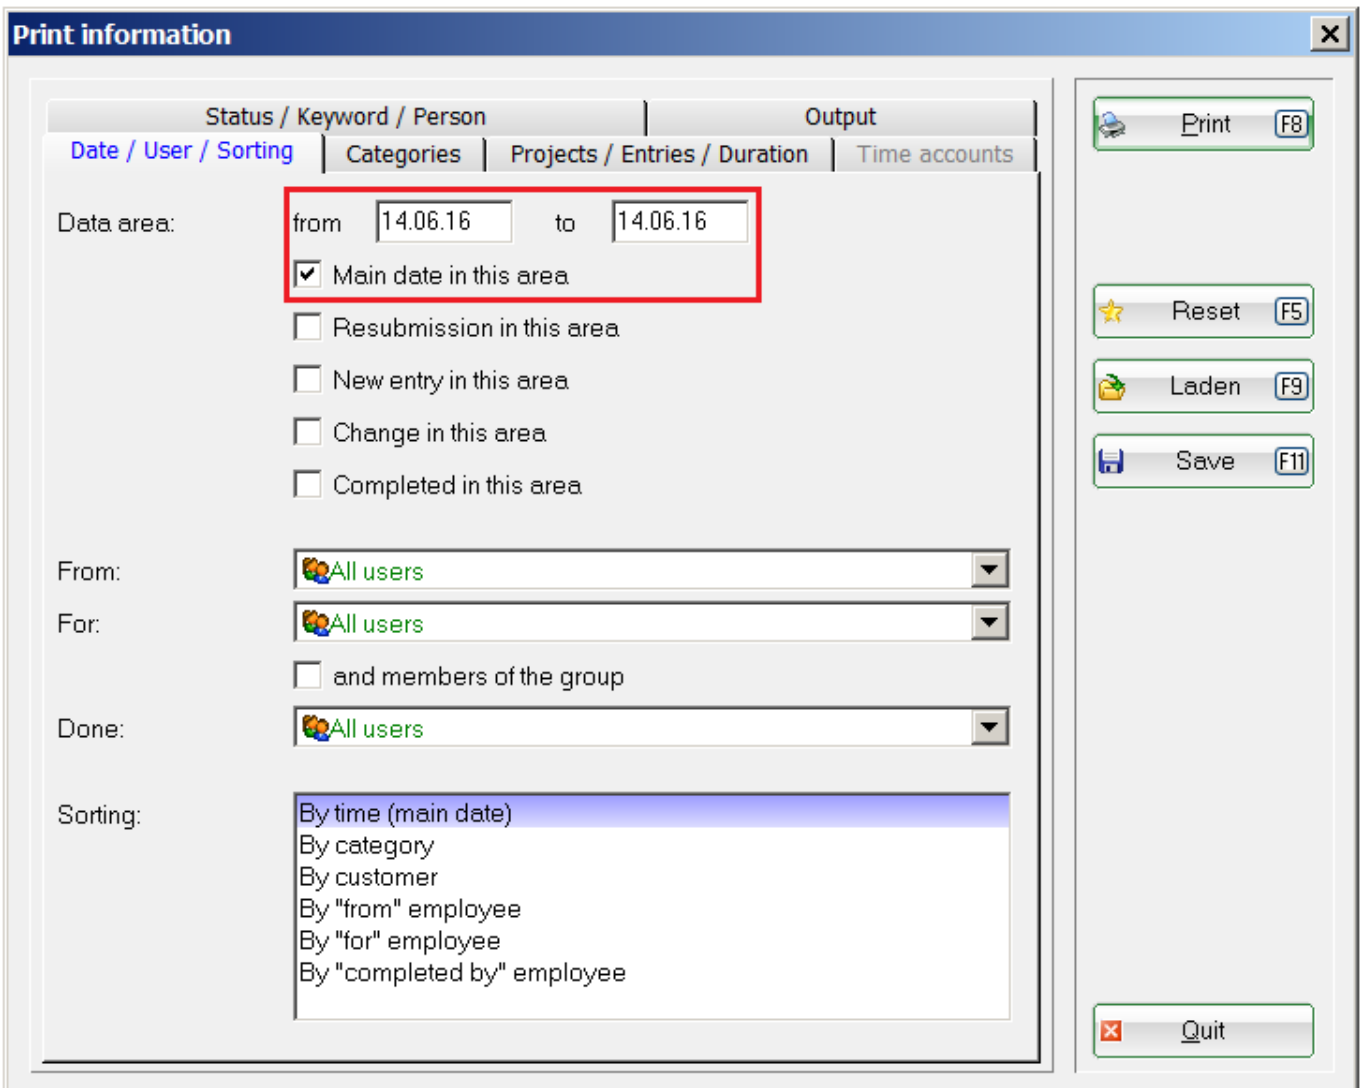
Print information

X

Status / Keyword / Person

Output

Date / User / Sorting

Categories

Projects / Entries / Duration

Time accounts

Data area:

from 14.06.16 to 14.06.16

Main date in this area

Resubmission in this area

New entry in this area

Change in this area

Completed in this area

From: All users

For: All users

and members of the group

Done: All users

Sorting:

By time (main date)
By category
By customer
By "from" employee
By "for" employee
By "completed by" employee

Print F8

Reset F5

Laden F9

Save F11

Quit